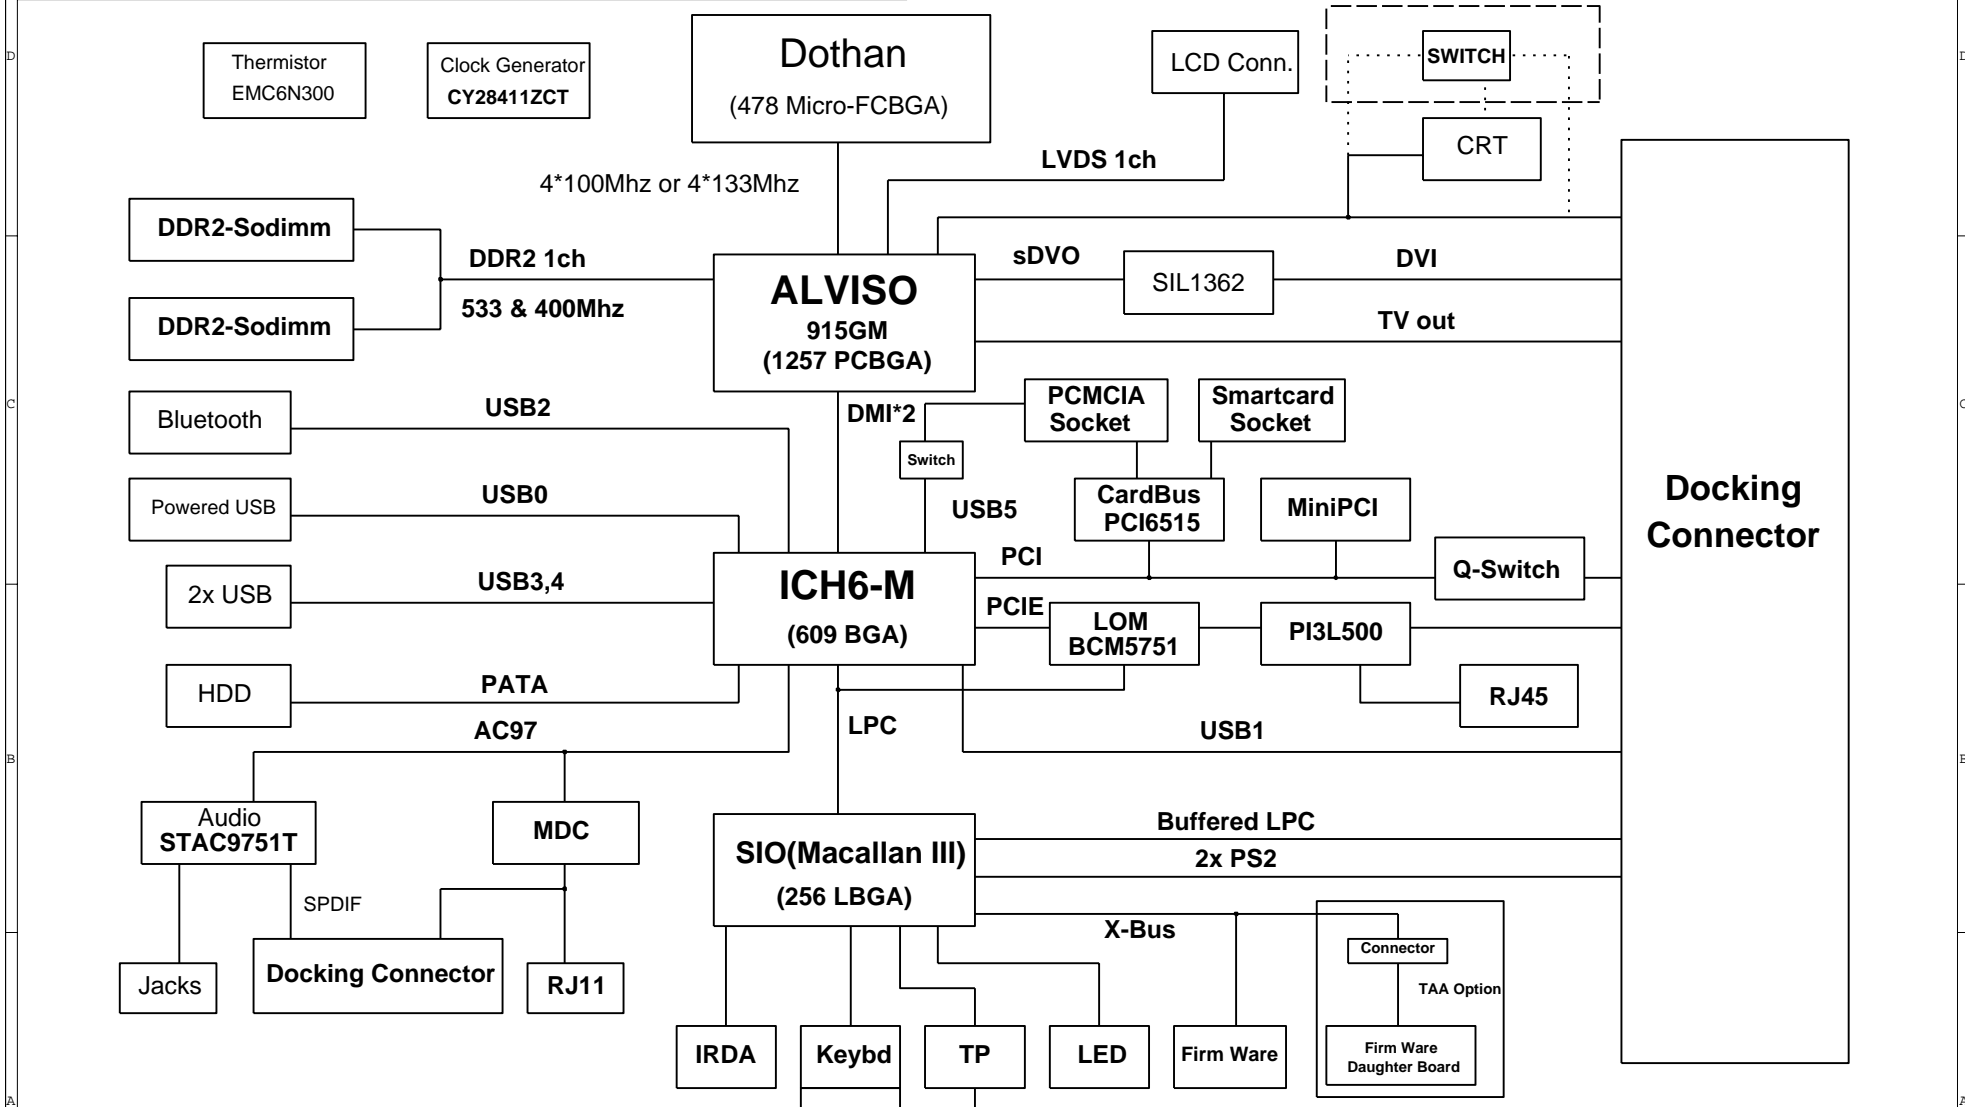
D
C
B
A
D
C
B
A

Thermistor
EMC6N300

Clock Generator
CY28411ZCT

Dothan
(478 Micro-FCBGA)

LCD Conn.

SWITCH

CRT

LVDS 1ch

4*100Mhz or 4*133Mhz

DDR2-Sodimm

DDR2-Sodimm

DDR2 1ch
533 & 400Mhz

ALVISO
915GM
(1257 PCBGA)

sDVO

SIL1362

DVI

TV out

Docking Connector

Bluetooth

USB2

DMI*2

PCMCIA Socket

Smartcard Socket

Switch

Powered USB

USB0

USB5

CardBus PCI6515

MiniPCI

2x USB

USB3,4

ICH6-M
(609 BGA)

PCI

Q-Switch

PCIE

LOM BCM5751

PI3L500

HDD

PATA

RJ45

AC97

LPC

USB1

Audio
STAC9751T

MDC

SIO(Macallan III)
(256 LBGA)

Buffered LPC

2x PS2

SPDIF

X-Bus

Connector

TAA Option

Jacks

Docking Connector

RJ11

IRDA

Keybd

TP

LED

Firm Ware

Firm Ware Daughter Board